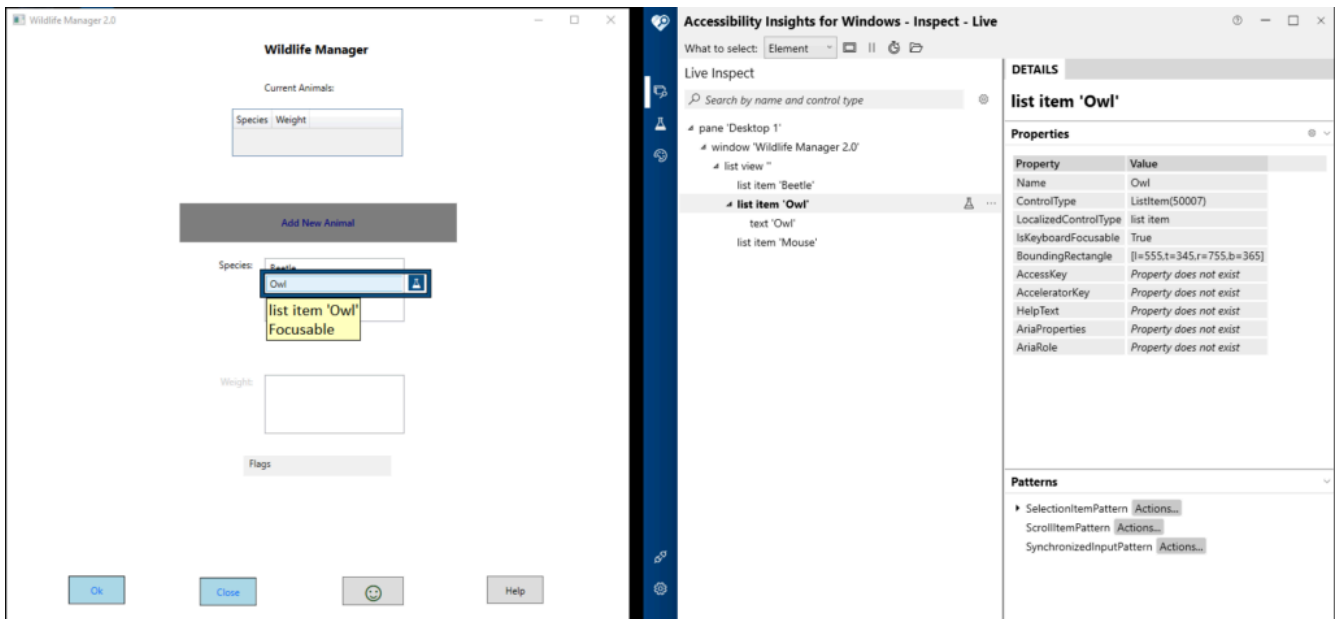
Wildlife Manager 2.0

Wildlife Manager

Current Animals:

| Species | Weight |
|---|---|

Add New Animal

Species:

Beetle

Owl

list item 'Owl'
Focusable

Weight:

Flags

Ok

Close

☺

Help

Accessibility Insights for Windows - Inspect - Live

What to select: Element

Live Inspect

Search by name and control type

pane 'Desktop 1'
window 'Wildlife Manager 2.0'
list view ''
list item 'Beetle'
list item 'Owl'
text 'Owl'
list item 'Mouse'

DETAILS

list item 'Owl'

Properties

| Property | Value |
|---|---|
| Name | Owl |
| ControlType | ListItem(50007) |
| LocalizedControlType | list item |
| IsKeyboardFocusable | True |
| BoundingRectangle | [l=555,t=345,r=755,b=365] |
| AccessKey | Property does not exist |
| AcceleratorKey | Property does not exist |
| HelpText | Property does not exist |
| AriaProperties | Property does not exist |
| AriaRole | Property does not exist |

Patterns

SelectionItemPattern Actions...
ScrollItemPattern Actions...
SynchronizedInputPattern Actions...